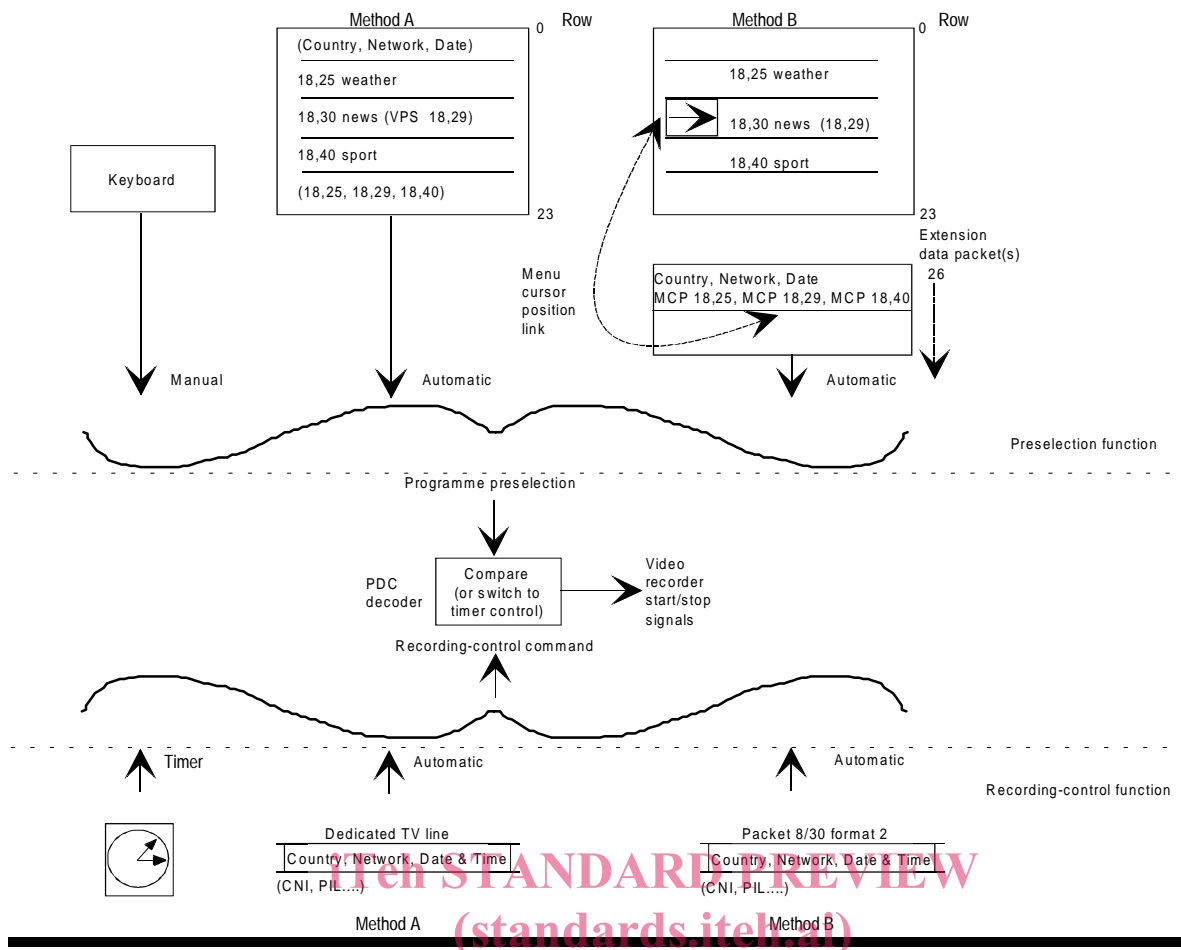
Method A

Row

0

(Country, Network, Date)

18,25 weather

18,30 news (VPS 18,29)

18,40 sport

(18,25, 18,29, 18,40)

23

Method B

Row

0

18,25 weather

18,30 news (18,29)

18,40 sport

23

Extension data packet(s)

26

Keyboard

Menu cursor position link

Country, Network, Date
MCP 18,25, MCP 18,29, MCP 18,40

Manual

Automatic

Automatic

Preselection function

Programme preselection

PDC decoder

Compare (or switch to timer control)

Video recorder start/stop signals

Recording-control command

Timer

Automatic

Automatic

Recording-control function

Dedicated TV line

Country, Network, Date & Time

(CNI, PIL....)

Packet 8/30 format 2

Country, Network, Date & Time

(CNI, PIL....)

Method A

Method B

iTeh STANDARD PREVIEW
(standards.iteh.ai)